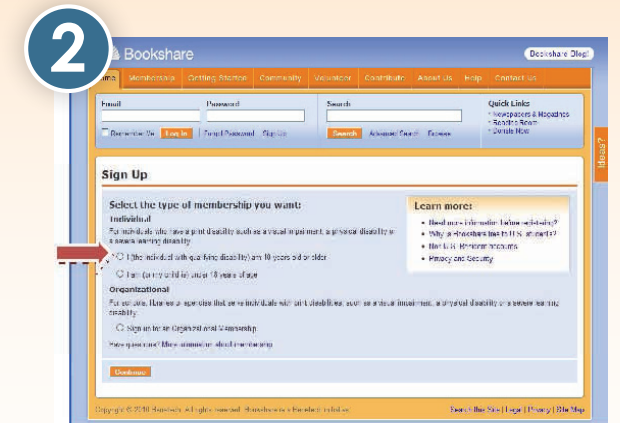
2

Bookshare

Bookshare Blog!

Home | Membership | Getting Started | Community | Volunteer | Contribute | About Us | Help | Contact Us

Email

Password

Search

Quick Links

Remember Me | Log In | Forgot Password | Sign Up

Search | Advanced Search | Browse

• Newspapers & Magazines
• Reading Room
• Donate Now

Ideas?

Sign Up

Select the type of membership you want:

Individual

For individuals who have a print disability such as a visual impairment, a physical disability or a severe learning disability

I (the individual with qualifying disability) am 18 years old or older

I am (or my child is) under 18 years of age

Organizational

For schools, libraries or agencies that serve individuals with print disabilities such as visual impairment, a physical disability or a severe learning disability

Sign up for an Organizational Membership

Have questions? More information about membership

Continue

Learn more:

• Need more information before registering?
• Why is Bookshare free to U.S. students?
• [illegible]
• Privacy and Security

Copyright © 2010 Benetech. All rights reserved. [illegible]

Search the Site | Legal | Privacy | Site Map